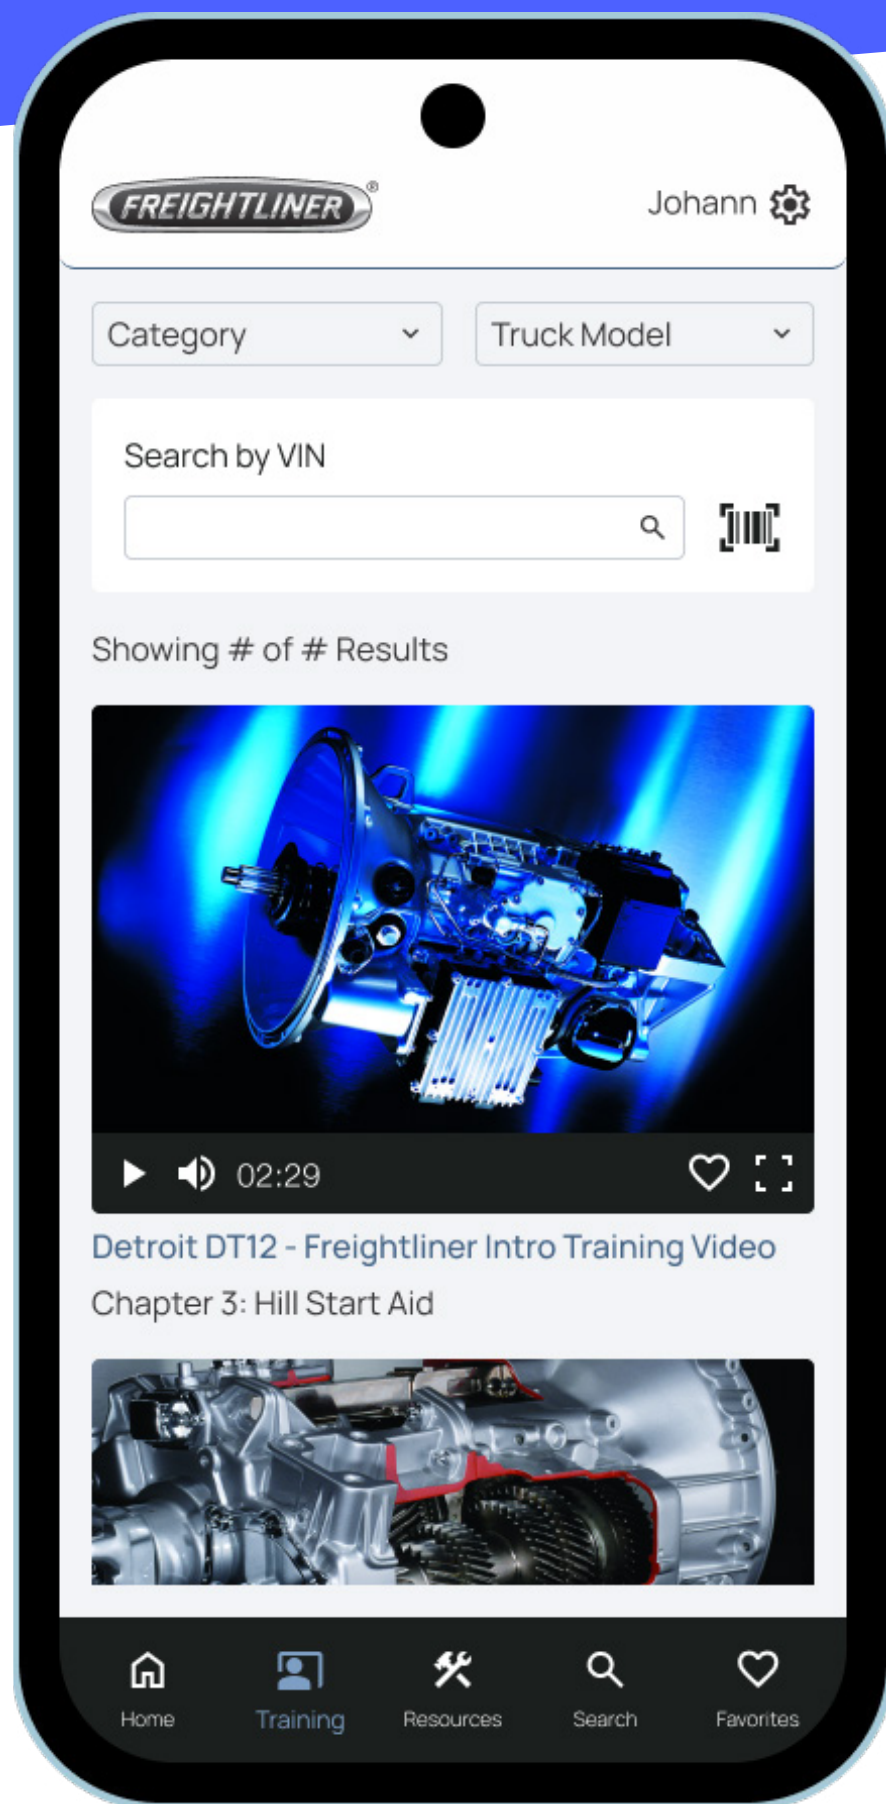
FREIGHTLINER®

Johann

Category

Truck Model

Search by VIN

Showing # of # Results

02:29

Detroit DT12 - Freightliner Intro Training Video

Chapter 3: Hill Start Aid

Home

Training

Resources

Search

Favorites